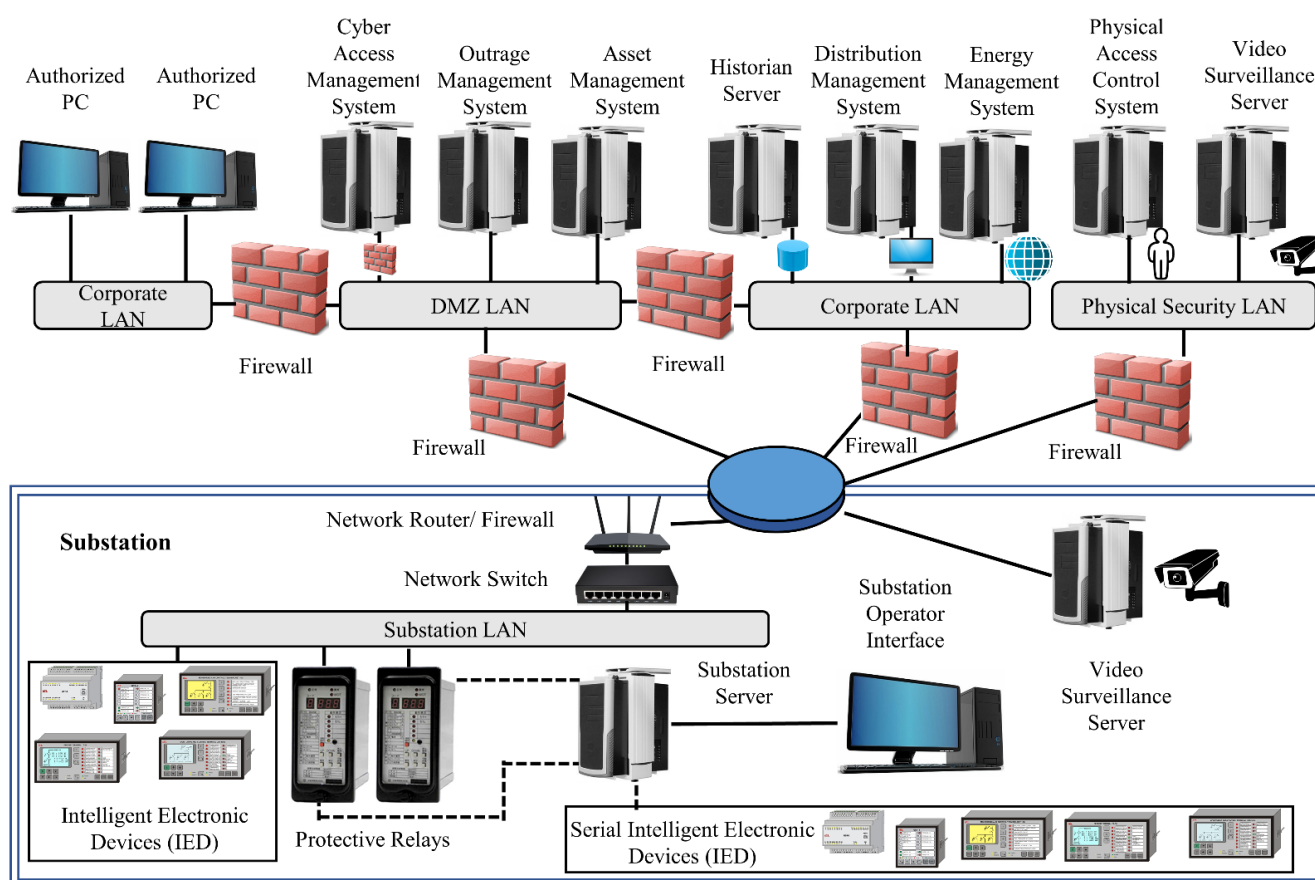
Authorized PC

Authorized PC

Cyber Access Management System

Outrage Management System

Asset Management System

Historian Server

Distribution Management System

Energy Management System

Physical Access Control System

Video Surveillance Server

Corporate LAN

DMZ LAN

Corporate LAN

Physical Security LAN

Firewall

Firewall

Firewall

Firewall

Firewall

Substation

Network Router/ Firewall

Network Switch

Substation LAN

Substation Operator Interface

Substation Server

Video Surveillance Server

Intelligent Electronic Devices (IED)

Protective Relays

Serial Intelligent Electronic Devices (IED)